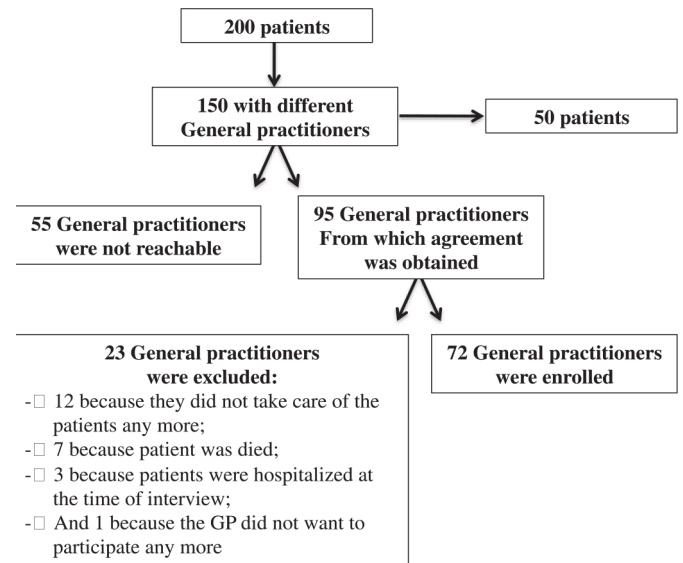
200 patients

150 with different General practitioners

50 patients

55 General practitioners were not reachable

95 General practitioners From which agreement was obtained

23 General practitioners were excluded:
-□ 12 because they did not take care of the patients any more;
-□ 7 because patient was died;
-□ 3 because patients were hospitalized at the time of interview;
-□ And 1 because the GP did not want to participate any more

72 General practitioners were enrolled